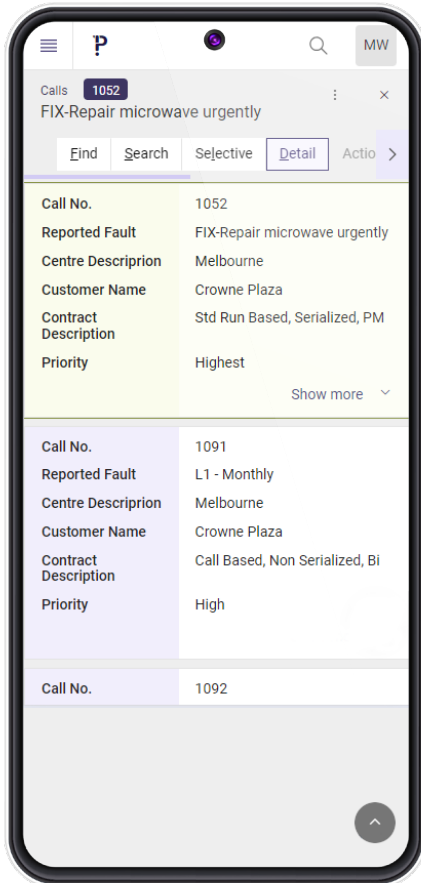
P

MW

Calls 1052

FIX-Repair microwave urgently

Find Search Selective Detail Actio

| | |
|---|---|
| Call No. | 1052 |
| Reported Fault | FIX-Repair microwave urgently |
| Centre Descriprion | Melbourne |
| Customer Name | Crowne Plaza |
| Contract Description | Std Run Based, Serialized, PM |
| Priority | Highest |

Show more

| | |
|---|---|
| Call No. | 1091 |
| Reported Fault | L1 - Monthly |
| Centre Descriprion | Melbourne |
| Customer Name | Crowne Plaza |
| Contract Description | Call Based, Non Serialized, Bi |
| Priority | High |

| | |
|---|---|
| Call No. | 1092 |